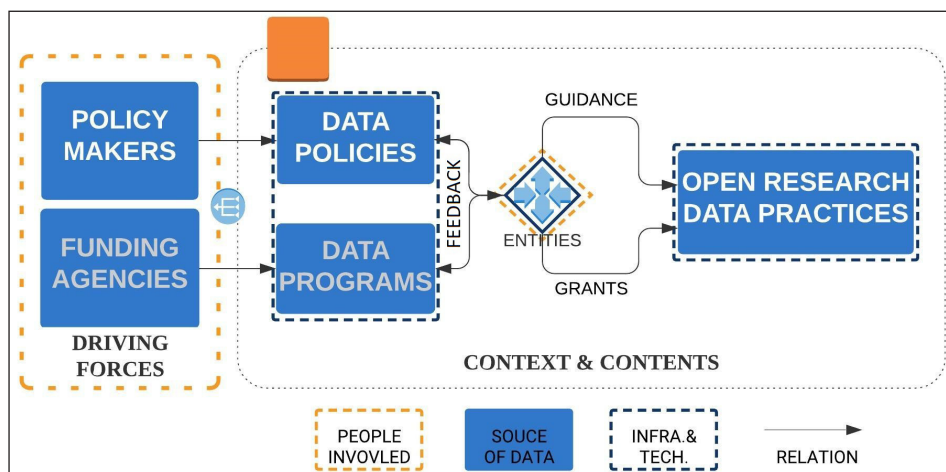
POLICY MAKERS

FUNDING AGENCIES

DRIVING FORCES

DATA POLICIES

DATA PROGRAMS

FEEDBACK

GUIDANCE

ENTITIES

GRANTS

OPEN RESEARCH DATA PRACTICES

CONTEXT & CONTENTS

PEOPLE INVOVLED

SOUCE OF DATA

INFRA.& TECH.

RELATION